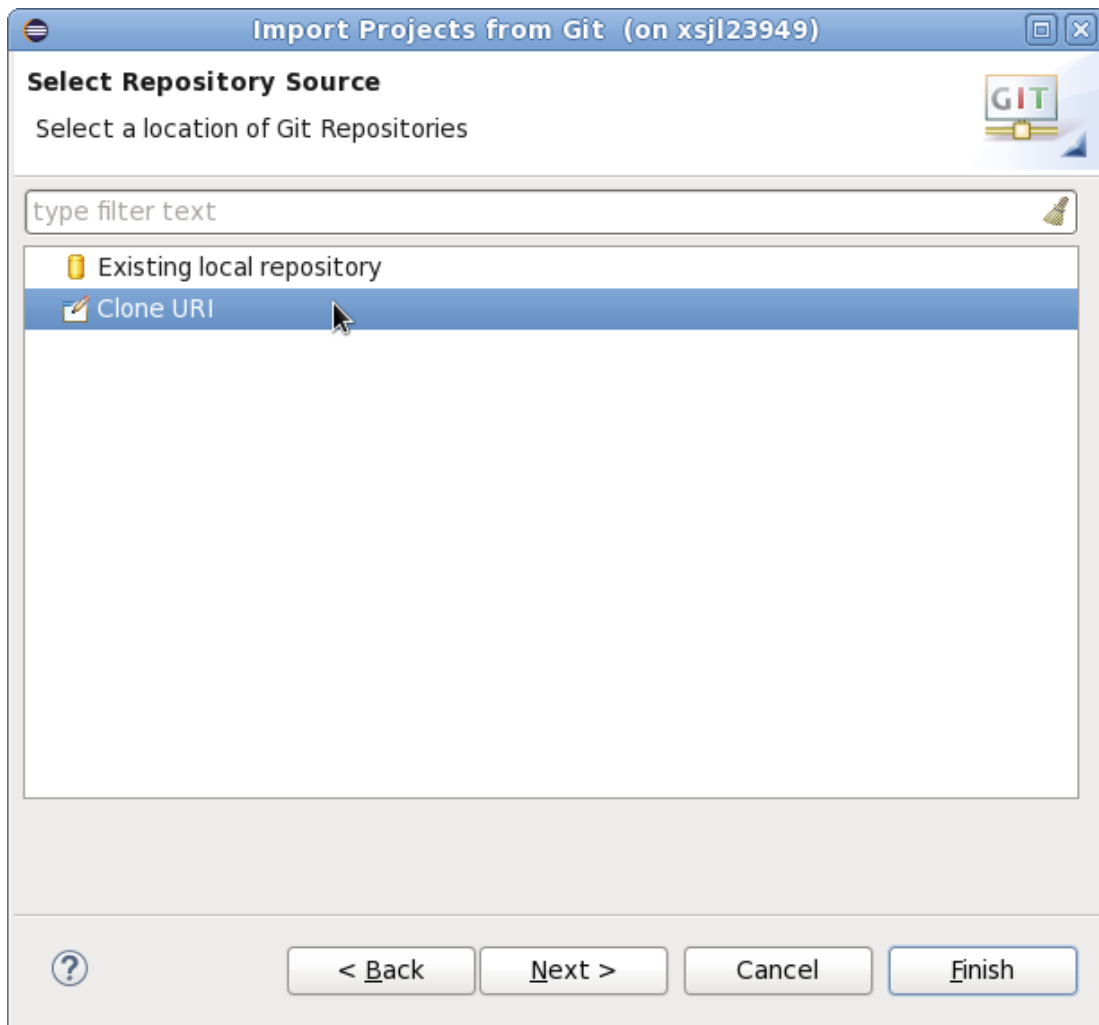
Import Projects from Git (on xsjl23949)

Select Repository Source

Select a location of Git Repositories

GIT

type filter text

Existing local repository

Clone URI

?

< Back

Next >

Cancel

Finish